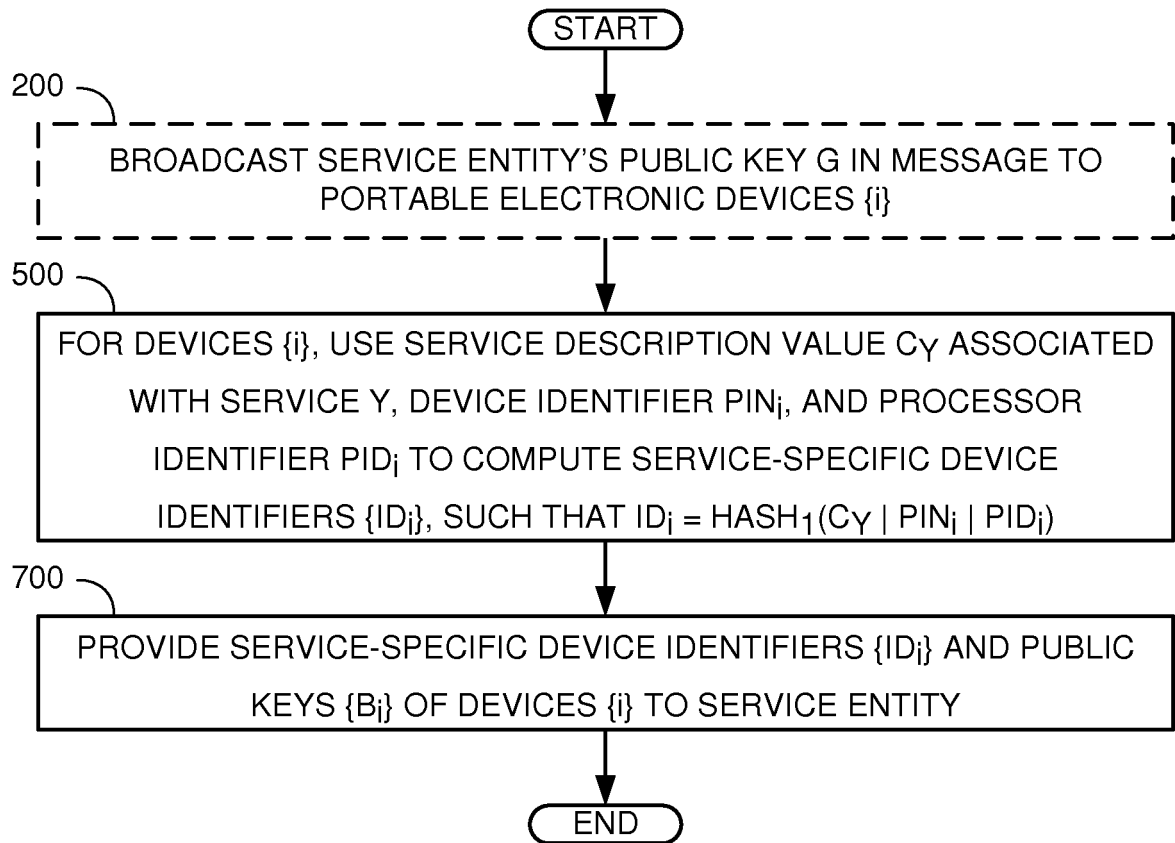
START

200

BROADCAST SERVICE ENTITY'S PUBLIC KEY G IN MESSAGE TO PORTABLE ELECTRONIC DEVICES {i}

500

FOR DEVICES {i}, USE SERVICE DESCRIPTION VALUE $C_Y$ ASSOCIATED WITH SERVICE Y, DEVICE IDENTIFIER $PIN_i$, AND PROCESSOR IDENTIFIER $PID_i$ TO COMPUTE SERVICE-SPECIFIC DEVICE IDENTIFIERS $\{ID_i\}$, SUCH THAT $ID_i = HASH_1(C_Y \mid PIN_i \mid PID_i)$

700

PROVIDE SERVICE-SPECIFIC DEVICE IDENTIFIERS $\{ID_i\}$ AND PUBLIC KEYS $\{B_i\}$ OF DEVICES {i} TO SERVICE ENTITY

END